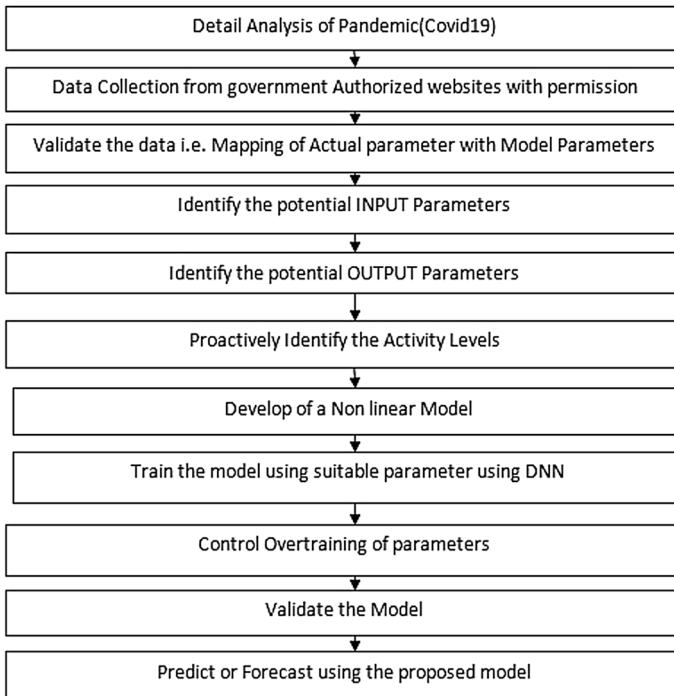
Detail Analysis of Pandemic(Covid19)

Data Collection from government Authorized websites with permission

Validate the data i.e. Mapping of Actual parameter with Model Parameters

Identify the potential INPUT Parameters

Identify the potential OUTPUT Parameters

Proactively Identify the Activity Levels

Develop of a Non linear Model

Train the model using suitable parameter using DNN

Control Overtraining of parameters

Validate the Model

Predict or Forecast using the proposed model